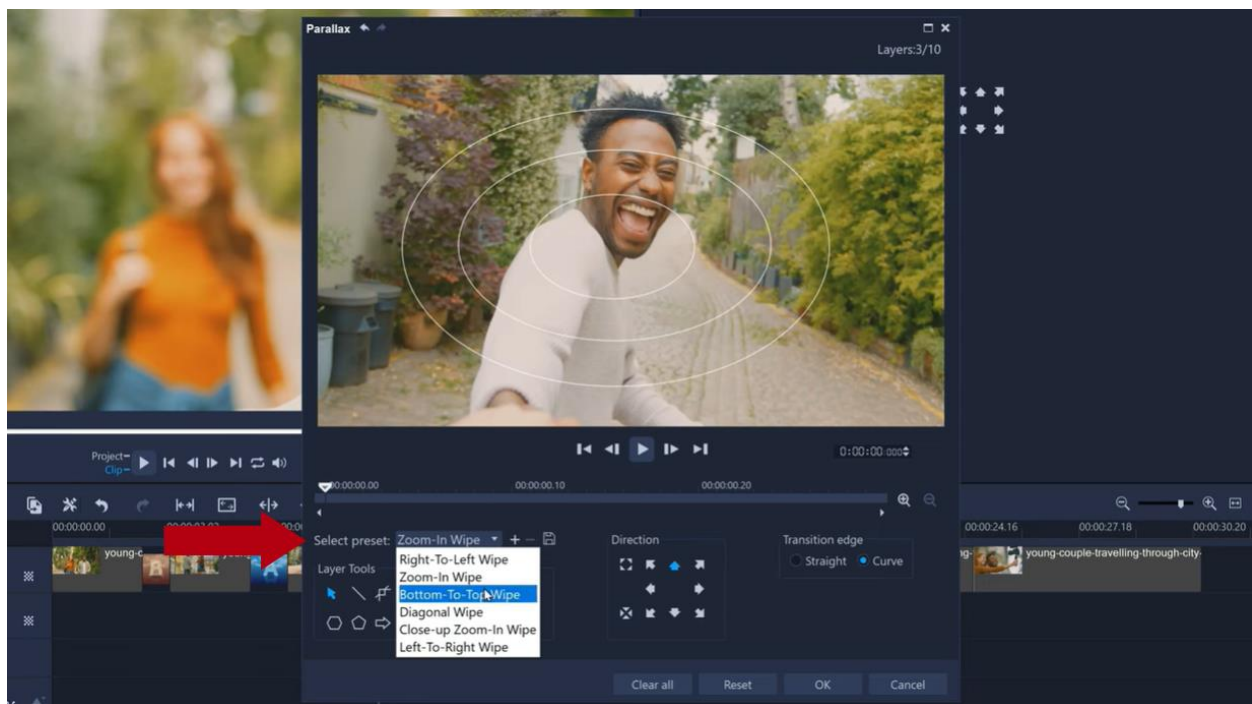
Parallax

Layers:3/10

0:00:00:000

00:00:00.00

00:00:00.10

00:00:00.20

Select preset: Zoom-In Wipe

Right-To-Left Wipe
Zoom-In Wipe
Bottom-To-Top Wipe
Diagonal Wipe
Close-up Zoom-In Wipe
Left-To-Right Wipe

Layer Tools

Direction

Transition edge

Straight

Curve

Clear all

Reset

OK

Cancel

Project
Clip

00:00:00.00

00:00:24.16

00:00:27.18

00:00:30.20

young-c

young-couple-travelling-through-city-